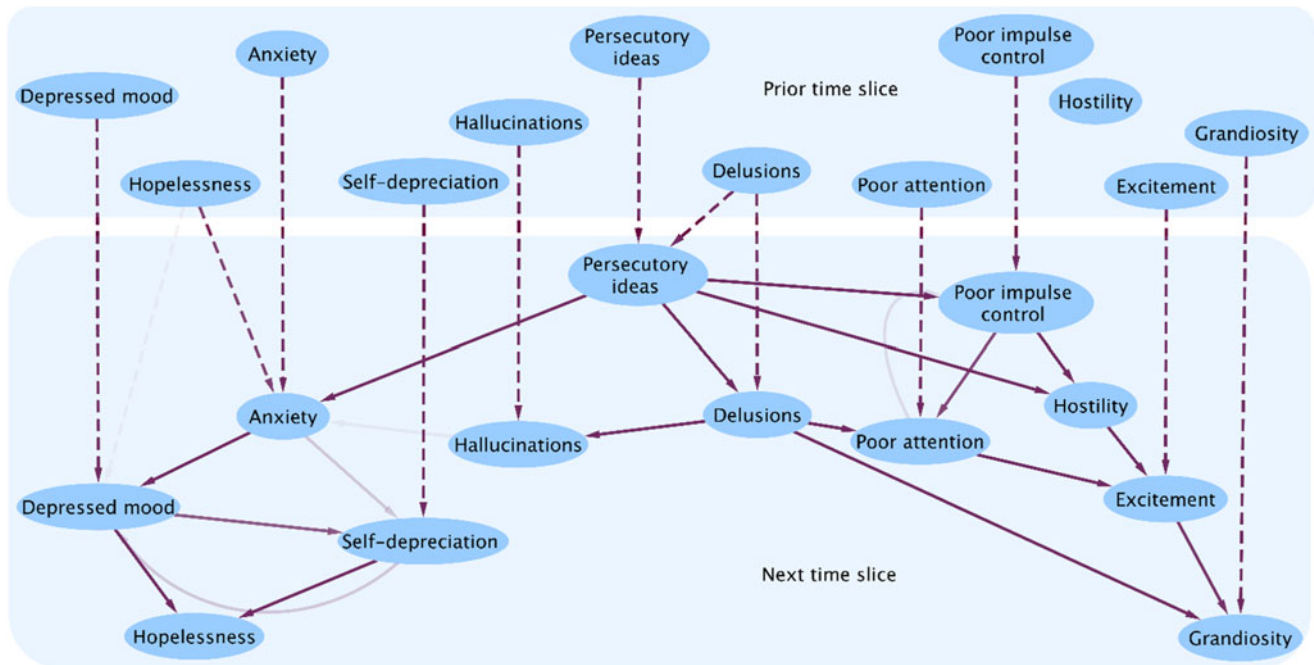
Anxiety

Persecutory ideas

Poor impulse control

Depressed mood

Prior time slice

Hostility

Hallucinations

Grandiosity

Hopelessness

Self-depreciation

Delusions

Poor attention

Excitement

Persecutory ideas

Poor impulse control

Anxiety

Delusions

Hostility

Hallucinations

Poor attention

Excitement

Depressed mood

Self-depreciation

Next time slice

Hopelessness

Grandiosity